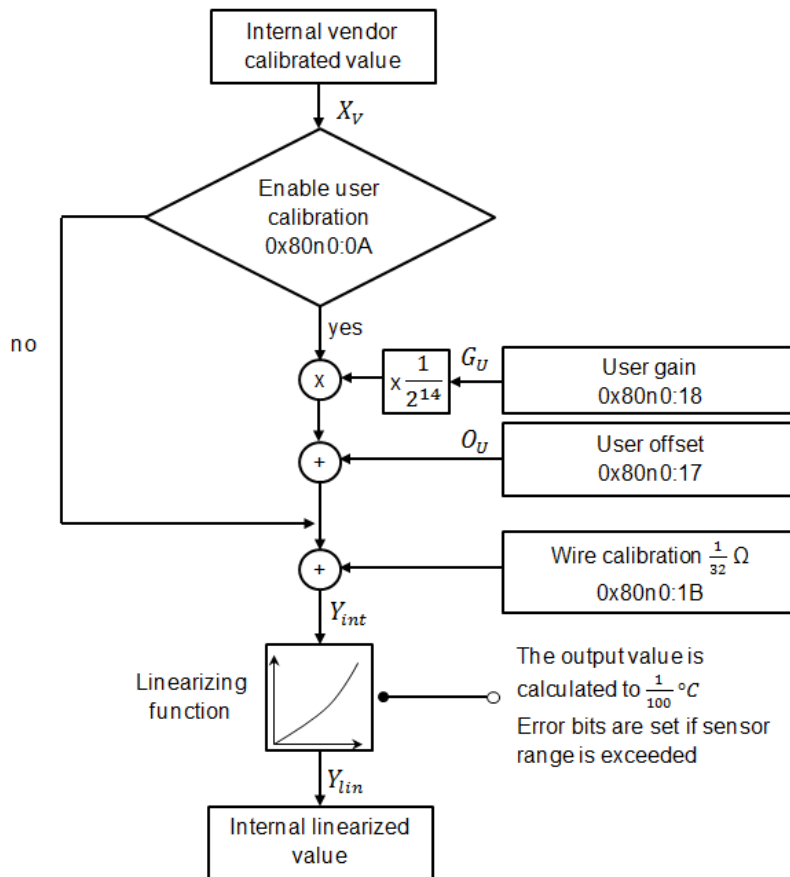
Internal vendor calibrated value

$X_V$

Enable user calibration 0x80n0:0A

no

yes

X

x $\frac{1}{2^{14}}$

$G_U$

User gain 0x80n0:18

+

$O_U$

User offset 0x80n0:17

+

Wire calibration $\frac{1}{32}$ Ω 0x80n0:1B

$Y_{int}$

Linearizing function

The output value is calculated to $\frac{1}{100}$ °$C$
Error bits are set if sensor range is exceeded

$Y_{lin}$

Internal linearized value